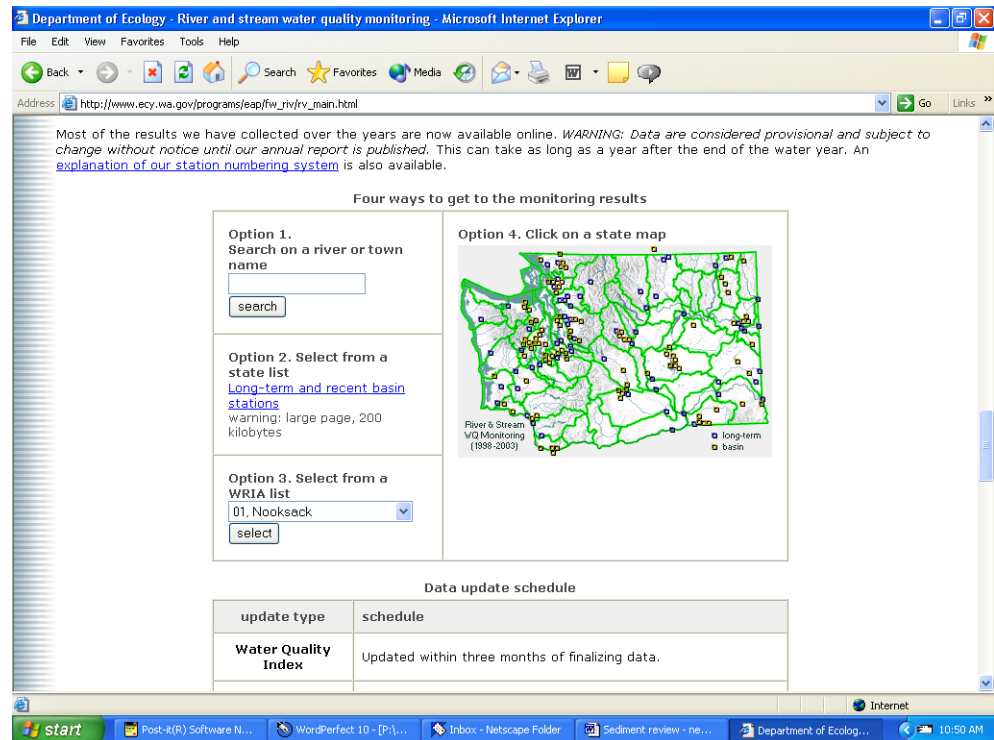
Department of Ecology - River and stream water quality monitoring - Microsoft Internet Explorer

File Edit View Favorites Tools Help

Back Search Favorites Media

Address http://www.ecy.wa.gov/programs/eap/fw_riv/rv_main.html Go Links »

Most of the results we have collected over the years are now available online. WARNING: Data are considered provisional and subject to change without notice until our annual report is published. This can take as long as a year after the end of the water year. An explanation of our station numbering system is also available.

Four ways to get to the monitoring results

| Option 1. Search on a river or town name search | Option 4. Click on a state map River & Stream WQ Monitoring (1998-2003) long-term basin |
|---|---|
| Option 2. Select from a state list Long-term and recent basin stations warning: large page, 200 kilobytes | |
| Option 3. Select from a WRIA list 01, Nooksack select | |

Data update schedule

| update type | schedule |
|---|---|
| Water Quality Index | Updated within three months of finalizing data. |

Internet

start Post-it(R) Software N... WordPerfect 10 - [P:\... Inbox - Netscape Folder Sediment review - ne... Department of Ecolog... 10:50 AM